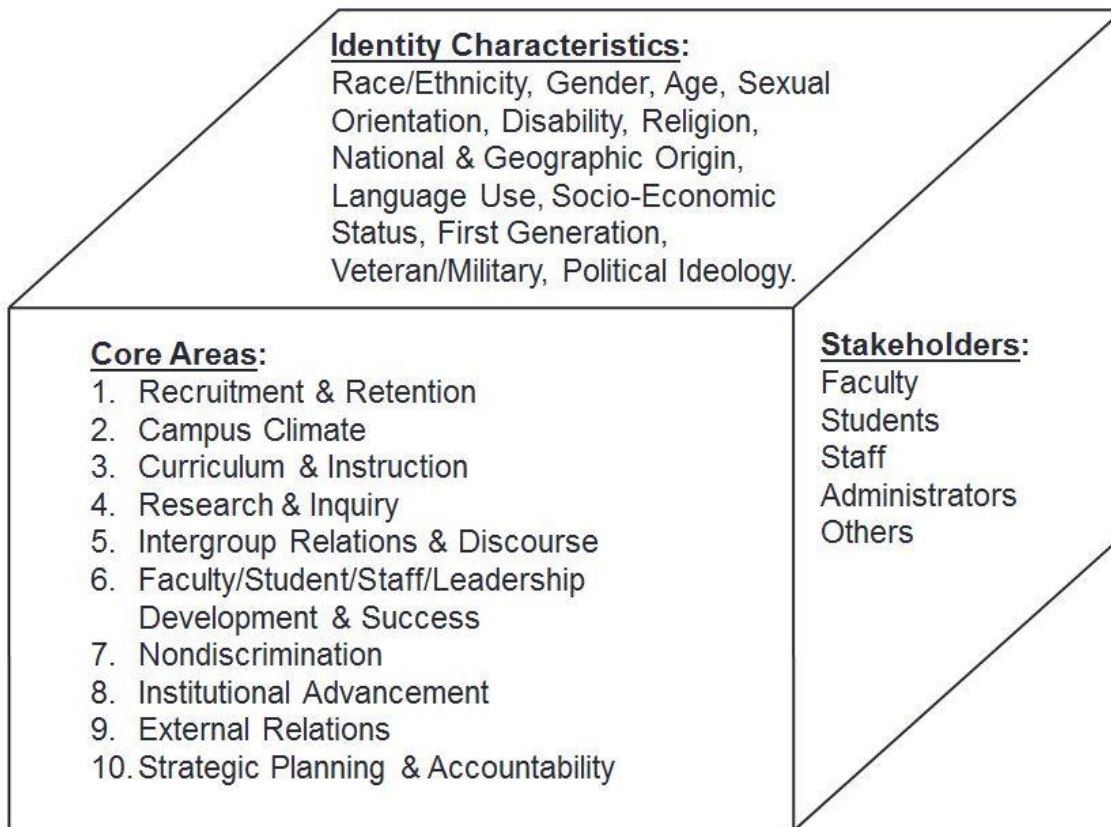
Identity Characteristics:
Race/Ethnicity, Gender, Age, Sexual Orientation, Disability, Religion, National & Geographic Origin, Language Use, Socio-Economic Status, First Generation, Veteran/Military, Political Ideology.

Core Areas:
1. Recruitment & Retention
2. Campus Climate
3. Curriculum & Instruction
4. Research & Inquiry
5. Intergroup Relations & Discourse
6. Faculty/Student/Staff/Leadership Development & Success
7. Nondiscrimination
8. Institutional Advancement
9. External Relations
10. Strategic Planning & Accountability

Stakeholders:
Faculty
Students
Staff
Administrators
Others